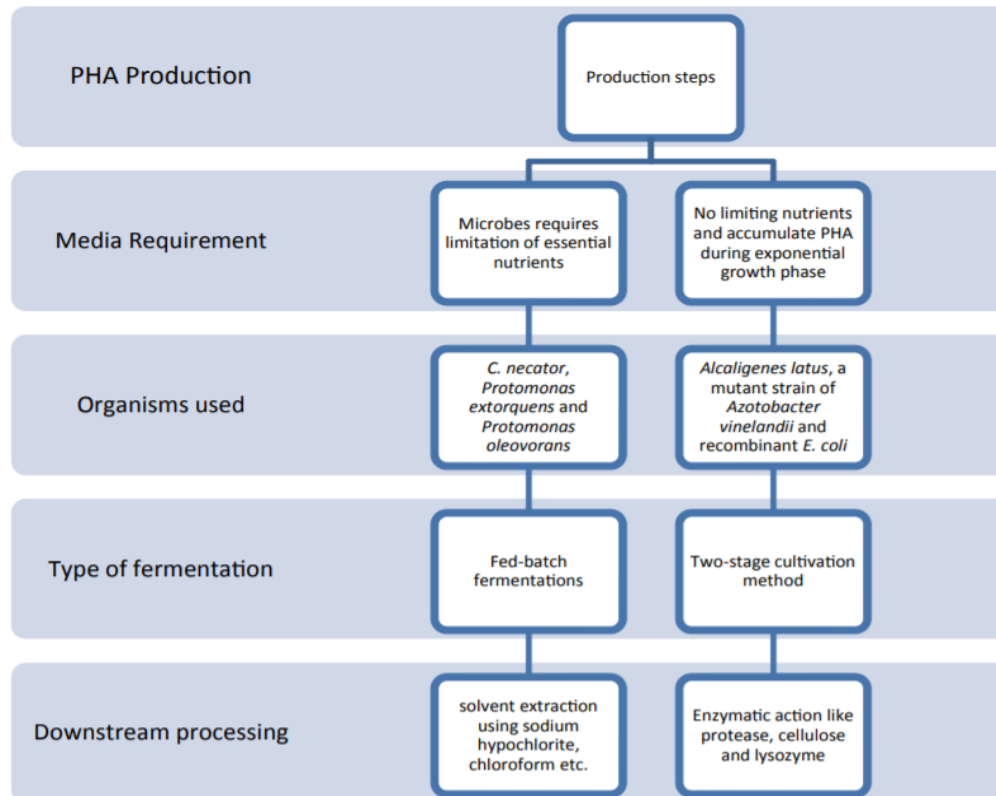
PHA Production

Production steps

Media Requirement

Microbes requires limitation of essential nutrients

No limiting nutrients and accumulate PHA during exponential growth phase

Organisms used

C. necator, Protomonas extorquens and Protomonas oleovorans

Alcaligenes latus, a mutant strain of Azotobacter vinelandii and recombinant E. coli

Type of fermentation

Fed-batch fermentations

Two-stage cultivation method

Downstream processing

solvent extraction using sodium hypochlorite, chloroform etc.

Enzymatic action like protease, cellulose and lysozyme